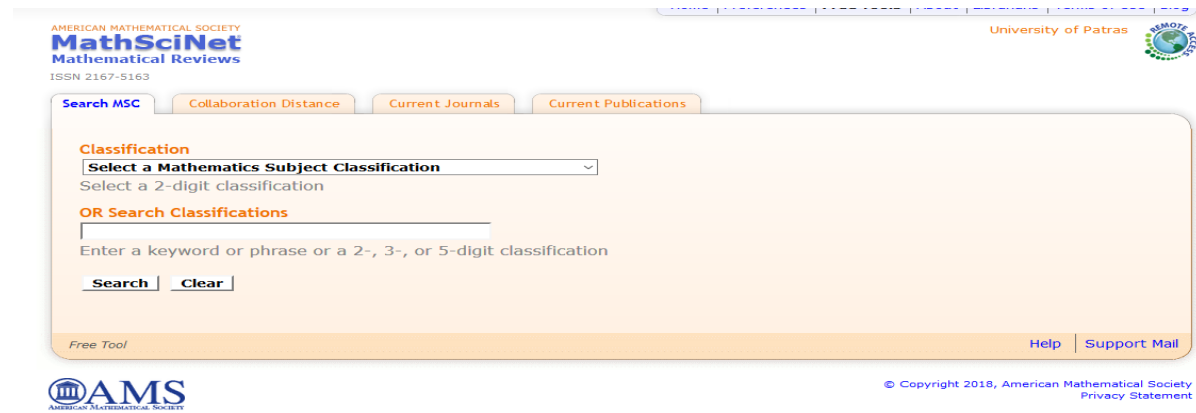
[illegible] | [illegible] | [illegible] | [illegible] | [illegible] | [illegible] | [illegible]

AMERICAN MATHEMATICAL SOCIETY
MathSciNet
Mathematical Reviews
ISSN 2167-5163

University of Patras

REMOTE ACCESS

Search MSC | Collaboration Distance | Current Journals | Current Publications

Classification
Select a Mathematics Subject Classification
Select a 2-digit classification

OR Search Classifications

Enter a keyword or phrase or a 2-, 3-, or 5-digit classification

Search | Clear

Free Tool

Help | Support Mail

AMS
AMERICAN MATHEMATICAL SOCIETY

© Copyright 2018, American Mathematical Society
Privacy Statement